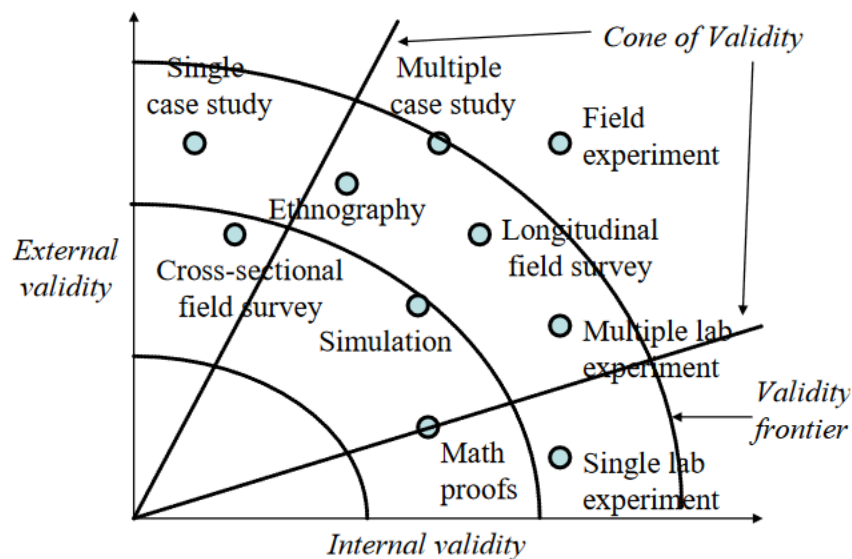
Cone of Validity

Single case study

Multiple case study

Field experiment

Ethnography

Longitudinal field survey

External validity

Cross-sectional field survey

Simulation

Multiple lab experiment

Validity frontier

Math proofs

Single lab experiment

Internal validity